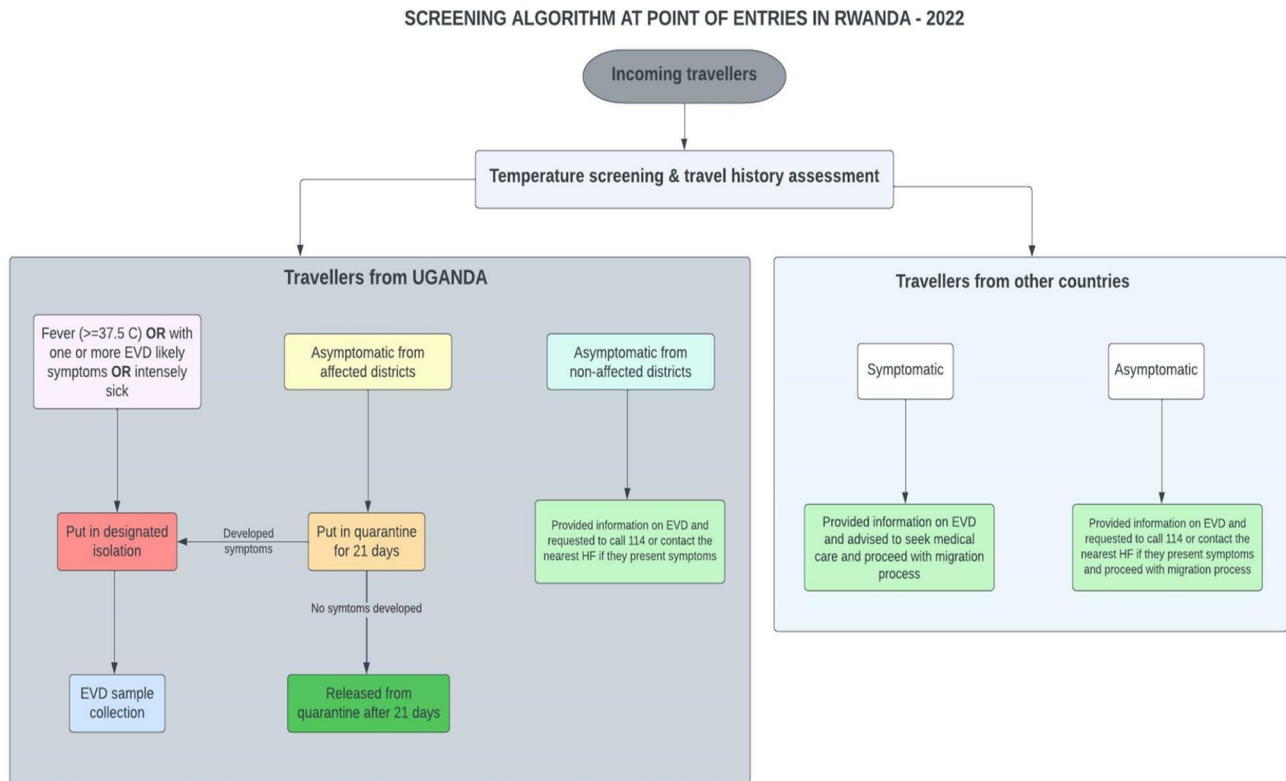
SCREENING ALGORITHM AT POINT OF ENTRIES IN RWANDA - 2022

Incoming travellers

Temperature screening & travel history assessment

Travellers from UGANDA

Fever (>=37.5 C) **OR** with one or more EVD likely symptoms **OR** intensely sick

Asymptomatic from affected districts

Asymptomatic from non-affected districts

Put in designated isolation

Developed symptoms

Put in quarantine for 21 days

Provided information on EVD and requested to call 114 or contact the nearest HF if they present symptoms

No symtoms developed

EVD sample collection

Released from quarantine after 21 days

Travellers from other countries

Symptomatic

Asymptomatic

Provided information on EVD and advised to seek medical care and proceed with migration process

Provided information on EVD and requested to call 114 or contact the nearest HF if they present symptoms and proceed with migration process